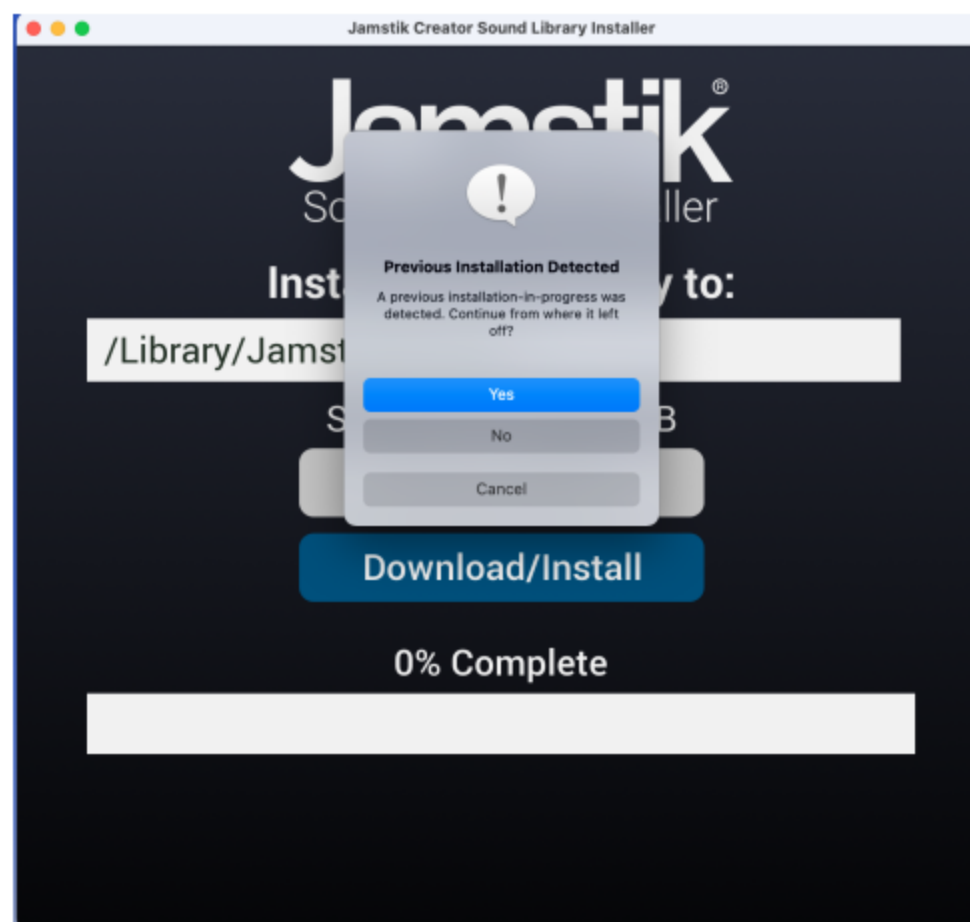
Jamstik Creator Sound Library Installer

Jamstik®
So ller

Inst y to:

/Library/Jamst

S B

Previous Installation Detected

A previous installation-in-progress was detected. Continue from where it left off?

Yes

No

Cancel

Download/Install

0% Complete